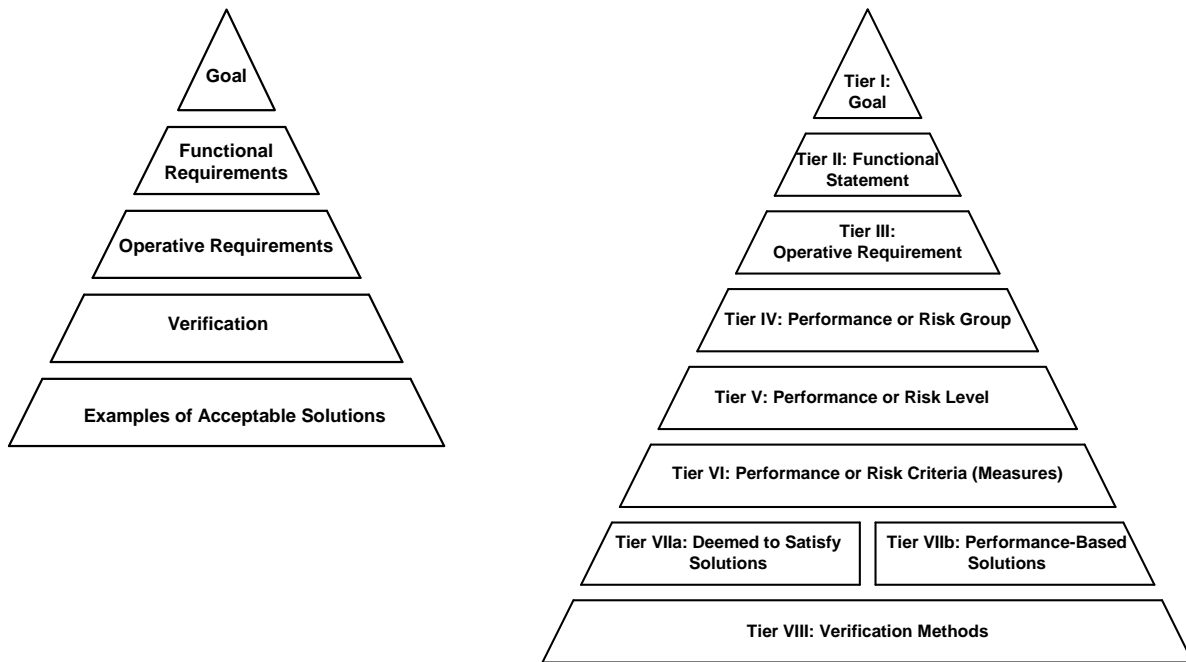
Goal

Functional Requirements

Operative Requirements

Verification

Examples of Acceptable Solutions

Tier I: Goal

Tier II: Functional Statement

Tier III: Operative Requirement

Tier IV: Performance or Risk Group

Tier V: Performance or Risk Level

Tier VI: Performance or Risk Criteria (Measures)

Tier VIIa: Deemed to Satisfy Solutions

Tier VIIb: Performance-Based Solutions

Tier VIII: Verification Methods